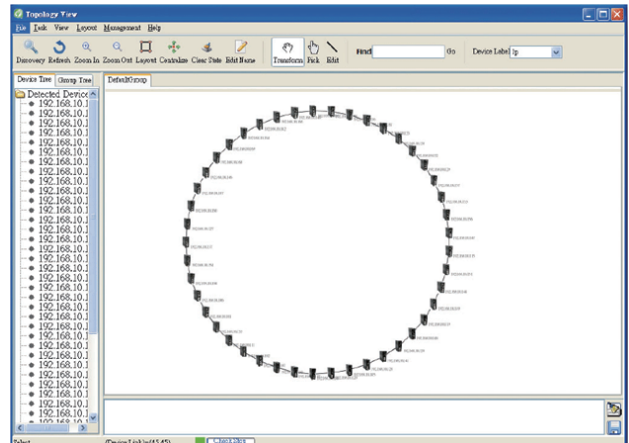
Topology View

File Task View Layout Management Help

Discovery Refresh Zoom In Zoom Out Layout Centralize Clear State Edit Name Transform Pick Edit Find Go Device Label Ip

Device Tree Group Tree

Detected Device

192.168.10.1
192.168.10.1
192.168.10.1
192.168.10.1
192.168.10.1
192.168.10.1
192.168.10.1
192.168.10.1
192.168.10.1
192.168.10.1
192.168.10.1
192.168.10.1
192.168.10.1
192.168.10.1
192.168.10.1
192.168.10.1
192.168.10.1
192.168.10.1
192.168.10.1
192.168.10.1
192.168.10.1
192.168.10.1
192.168.10.1
192.168.10.1
192.168.10.1
192.168.10.1
192.168.10.1
192.168.10.1
192.168.10.1
192.168.10.1
192.168.10.1
192.168.10.1
192.168.10.1

DefaultGroup

Select (Device/Link)=(45,45)